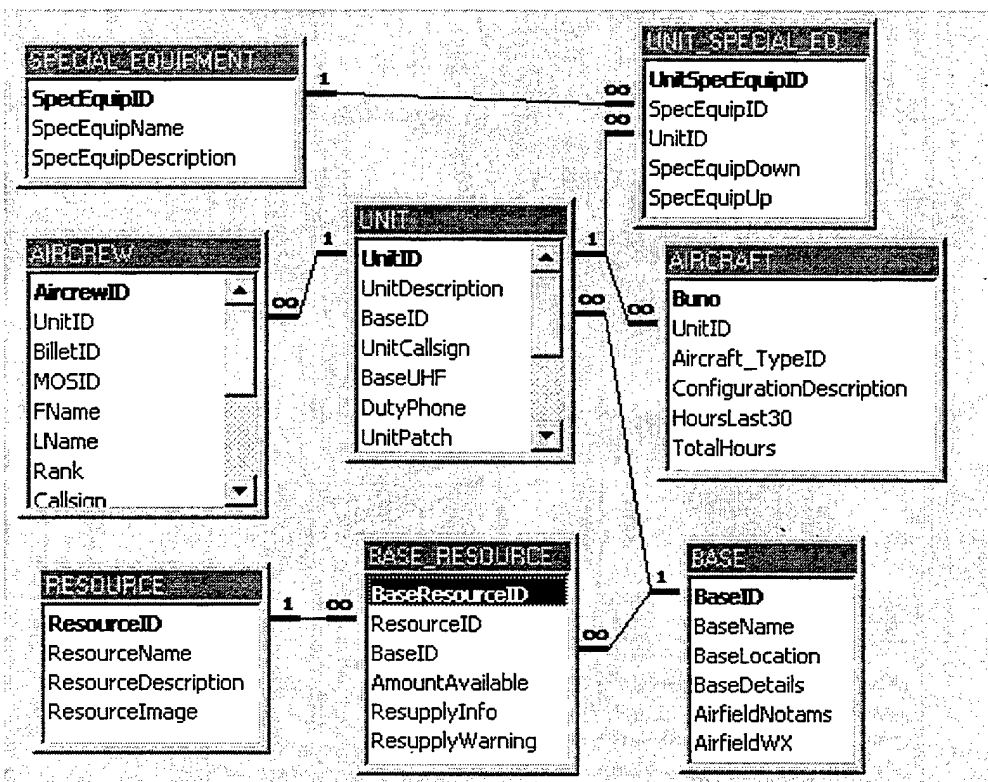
SPECIAL_EQUIPMENT
SpecEquipID
SpecEquipName
SpecEquipDescription

1
∞
∞

UNIT_SPECIAL_EQ...
UnitSpecEquipID
SpecEquipID
UnitID
SpecEquipDown
SpecEquipUp

AIRCREW
AircrewID
UnitID
BilletID
MOSID
FName
LName
Rank
Callsign

∞
1

UNIT
UnitID
UnitDescription
BaseID
UnitCallsign
BaseUHF
DutyPhone
UnitPatch

1
∞
∞

AIRCRAFT
Buno
UnitID
Aircraft_TypeID
ConfigurationDescription
HoursLast30
TotalHours

RESOURCE
ResourceID
ResourceName
ResourceDescription
ResourceImage

1
∞

BASE_RESOURCE
BaseResourceID
ResourceID
BaseID
AmountAvailable
ResupplyInfo
ResupplyWarning

∞
1

BASE
BaseID
BaseName
BaseLocation
BaseDetails
AirfieldNotams
AirfieldWX